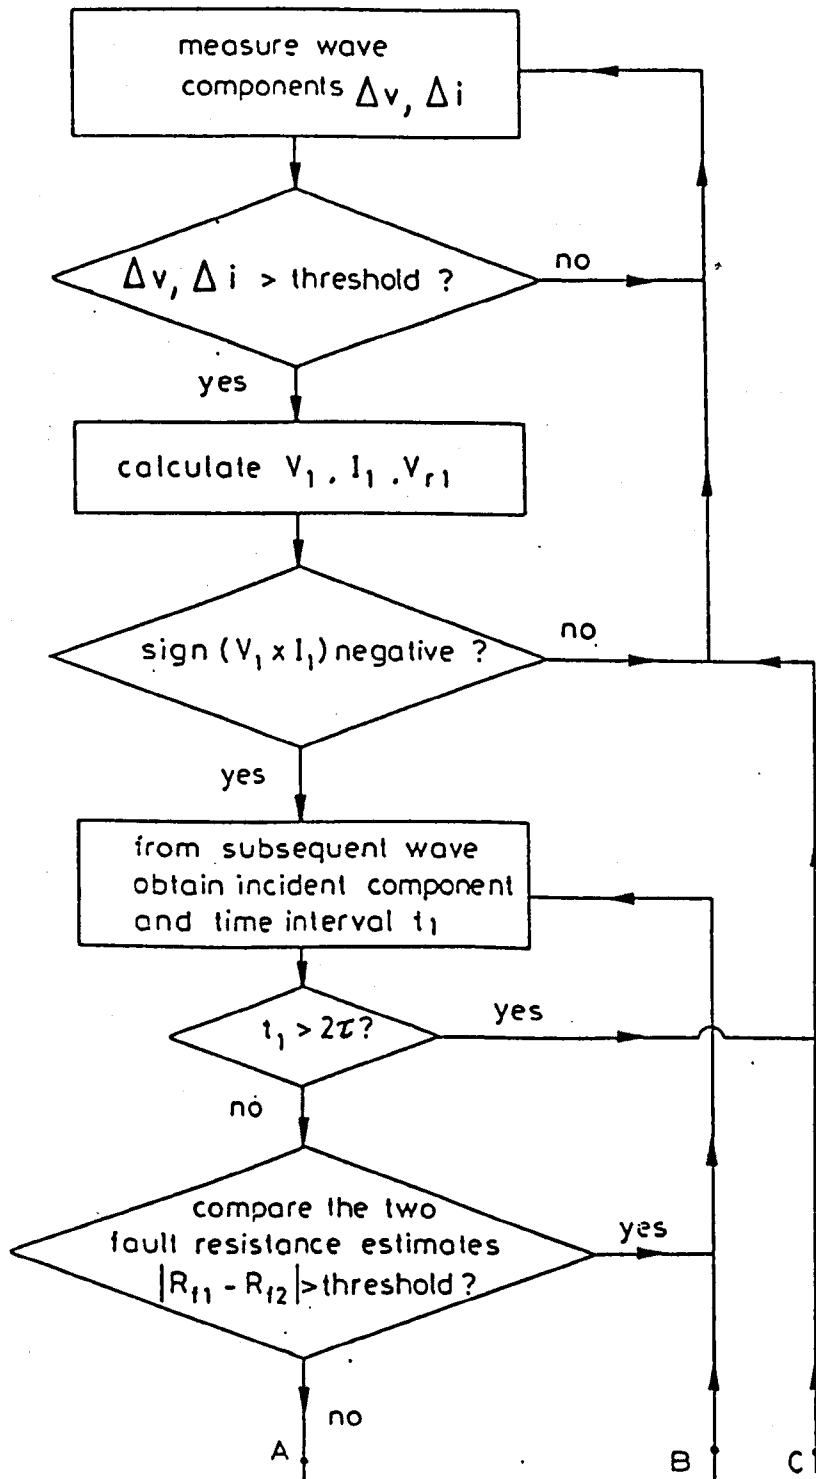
measure wave components $\Delta v$, $\Delta i$

$\Delta v$, $\Delta i$ > threshold ?

no

yes

calculate $V_1$, $I_1$, $V_{r1}$

sign $(V_1 \times I_1)$ negative ?

no

yes

from subsequent wave obtain incident component and time interval $t_1$

$t_1 > 2\tau$?

yes

no

compare the two fault resistance estimates $|R_{f1} - R_{f2}|$ > threshold ?

yes

no

A

B

C